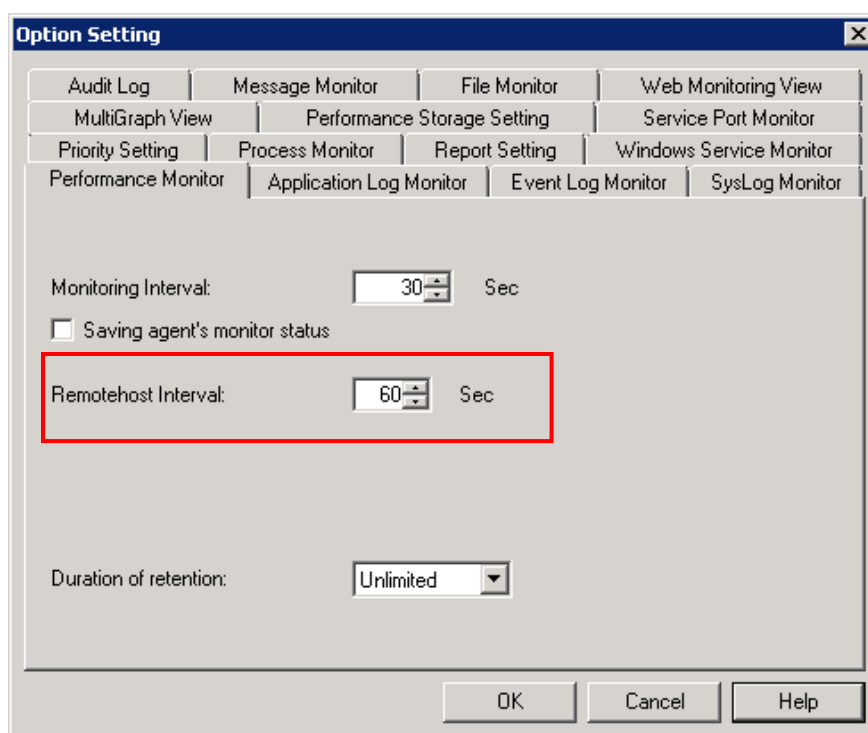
Option Setting

Audit Log | Message Monitor | File Monitor | Web Monitoring View
MultiGraph View | Performance Storage Setting | Service Port Monitor
Priority Setting | Process Monitor | Report Setting | Windows Service Monitor
Performance Monitor | Application Log Monitor | Event Log Monitor | SysLog Monitor

Monitoring Interval: 30 Sec

Saving agent's monitor status

Remotehost Interval: 60 Sec

Duration of retention: Unlimited

OK Cancel Help